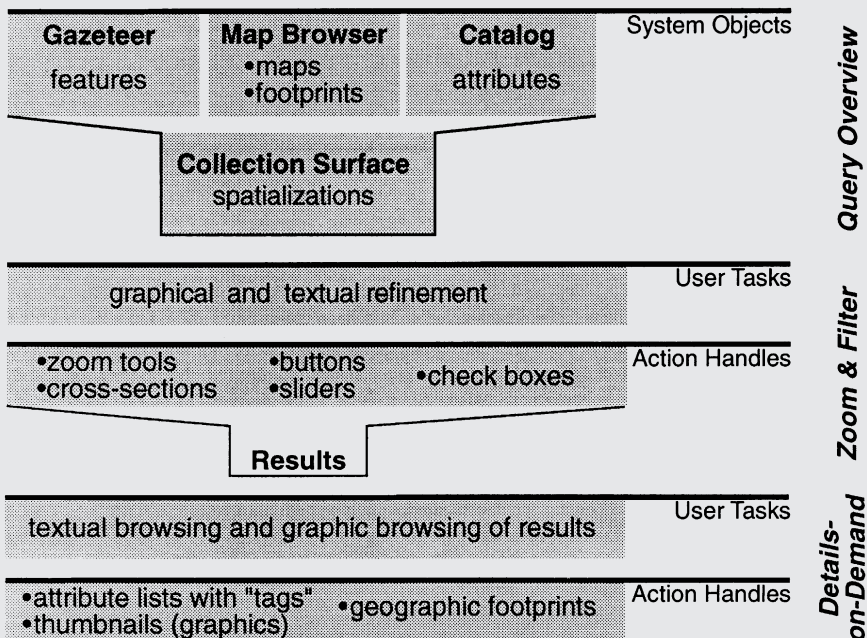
Gazeteer
features

Map Browser
•maps
•footprints

Catalog
attributes

System Objects

Query Overview

Collection Surface
spatializations

User Tasks

graphical and textual refinement

Action Handles

•zoom tools
•cross-sections

•buttons
•sliders

•check boxes

Zoom & Filter

Results

User Tasks

textual browsing and graphic browsing of results

Action Handles

•attribute lists with "tags"
•thumbnails (graphics)

•geographic footprints

Details-on-Demand